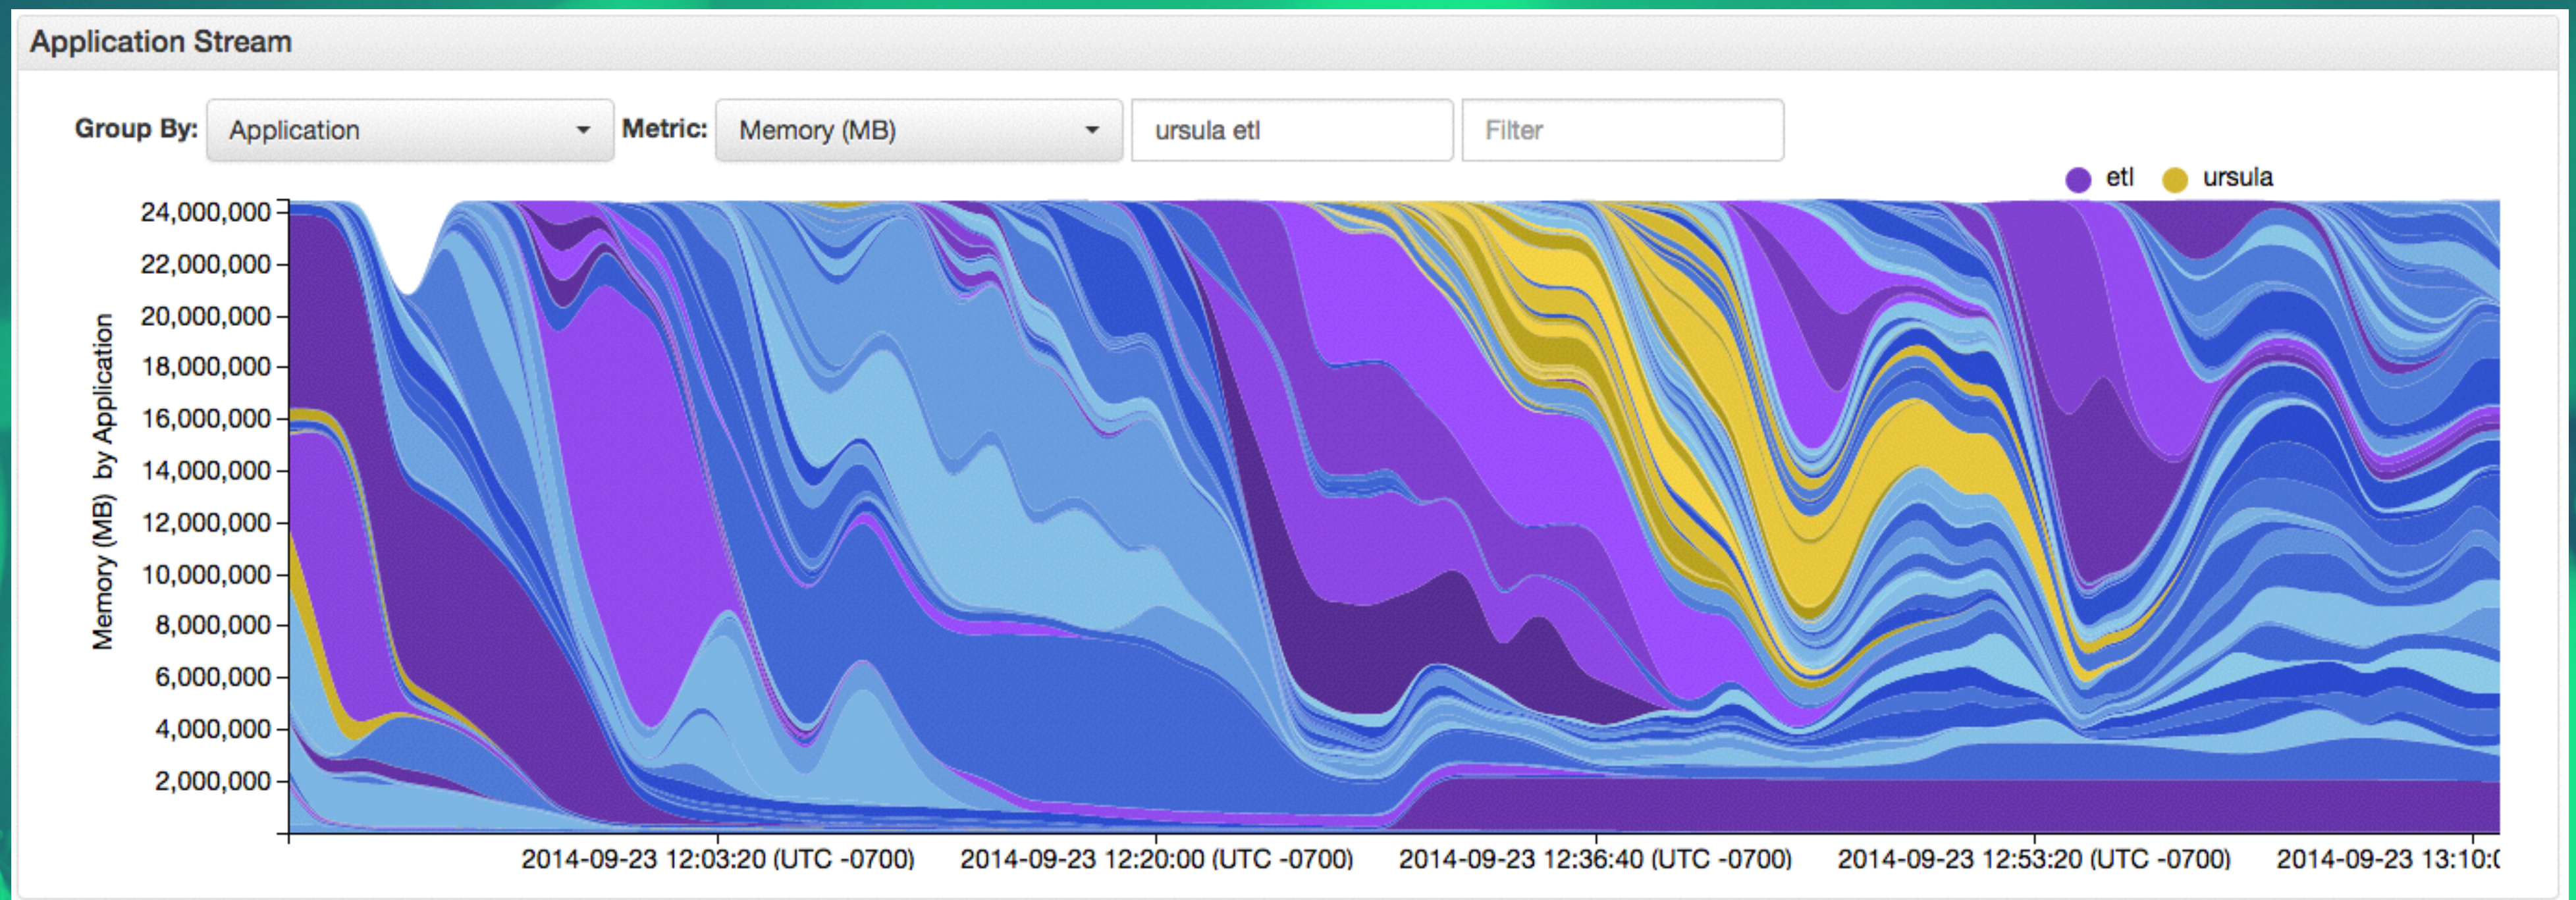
Application Stream

Group By: Application Metric: Memory (MB) ursula etl Filter

etl ursula

Memory (MB) by Application

24,000,000
22,000,000
20,000,000
18,000,000
16,000,000
14,000,000
12,000,000
10,000,000
8,000,000
6,000,000
4,000,000
2,000,000

2014-09-23 12:03:20 (UTC -0700) 2014-09-23 12:20:00 (UTC -0700) 2014-09-23 12:36:40 (UTC -0700) 2014-09-23 12:53:20 (UTC -0700) 2014-09-23 13:10:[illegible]